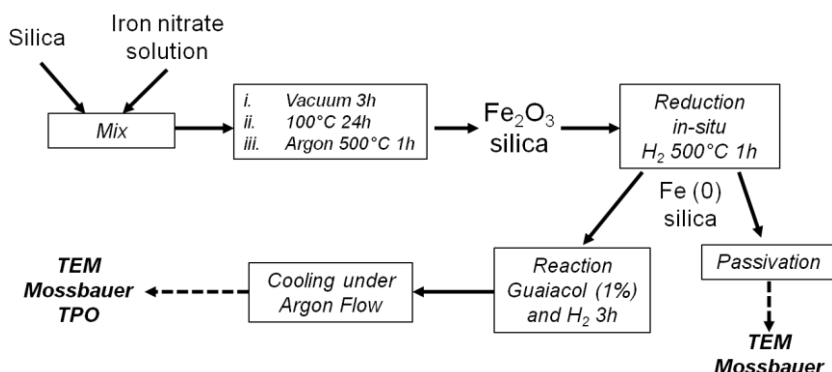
Silica

Iron nitrate solution

Mix

i. Vacuum 3h
ii. 100°C 24h
iii. Argon 500°C 1h

$Fe_2O_3$ silica

Reduction in-situ $H_2$ 500°C 1h

Fe (0) silica

Reaction Guaiacol (1%) and $H_2$ 3h

Passivation

Cooling under Argon Flow

TEM
Mossbauer
TPO

TEM
Mossbauer